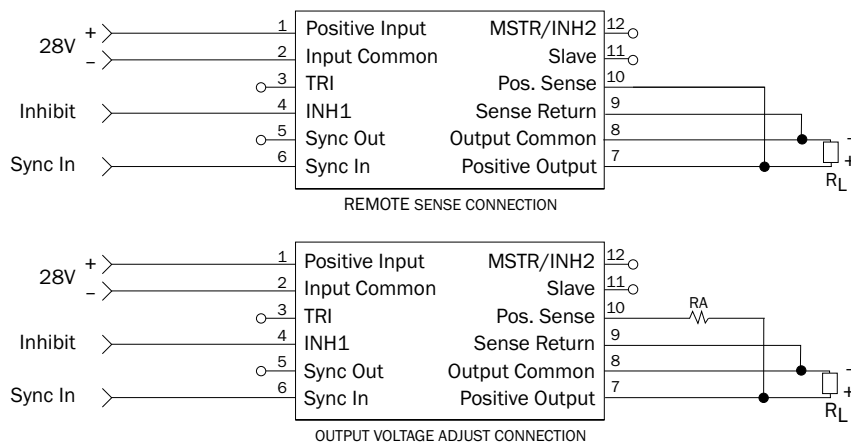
28V +
–
Inhibit
Sync In

1 Positive Input
2 Input Common
3 TRI
4 INH1
5 Sync Out
6 Sync In

MSTR/INH2 12
Slave 11
Pos. Sense 10
Sense Return 9
Output Common 8
Positive Output 7

–
+
$R_L$

REMOTE SENSE CONNECTION

28V +
–
Inhibit
Sync In

1 Positive Input
2 Input Common
3 TRI
4 INH1
5 Sync Out
6 Sync In

MSTR/INH2 12
Slave 11
Pos. Sense 10
Sense Return 9
Output Common 8
Positive Output 7

RA

–
+
$R_L$

OUTPUT VOLTAGE ADJUST CONNECTION